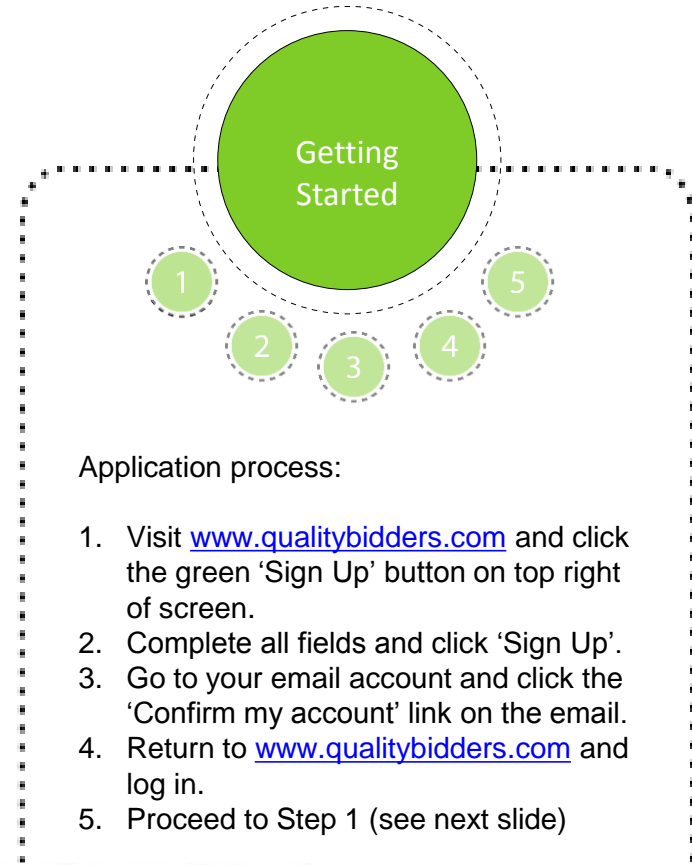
Getting Started

1

2

3

4

5

Application process:

1. Visit www.qualitybidders.com and click the green 'Sign Up' button on top right of screen.
2. Complete all fields and click 'Sign Up'.
3. Go to your email account and click the 'Confirm my account' link on the email.
4. Return to www.qualitybidders.com and log in.
5. Proceed to Step 1 (see next slide)